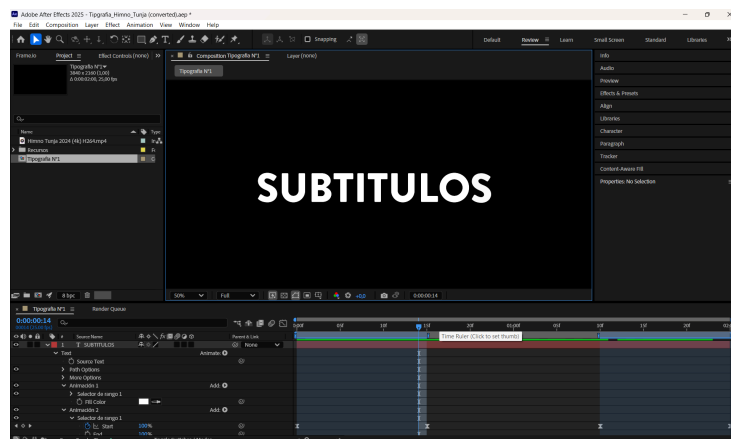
Adobe After Effects 2025 - Tipografia_Himno_Tunja (converted).aep *

File Edit Composition Layer Effect Animation View Window Help

Snapping

Default Review Learn Small Screen Standard Libraries

Frames.io Project Effect Controls (none)

Composition Tipografia N°1 Layer (none)

Tipografia N°1

Tipografia N°1
3840 x 2160 (1,00)
Δ 0:00:02:00, 25,00 fps

Name Type

Himno Tunja 2024 (4k) H264.mp4

Recursos

Tipografia N°1

SUBTITULOS

Info
Audio
Preview
Effects & Presets
Align
Libraries
Character
Paragraph
Tracker
Content-Aware Fill
Properties: No Selection

8 bpc

50% Full +0,0 0:00:00:14

Tipografia N°1 Render Queue

0:00:00:14
00014 (25.00 fps)

Source Name Parent & Link

1 T SUBTITULOS None

Text Animate:
Source Text
Path Options
More Options
Animación 1 Add:
Selector de rango 1
Fill Color
Animación 2 Add:
Selector de rango 1
Start 100%
End 100%

0:00f 05f 10f 15f 20f 01:00f 05f 10f 15f 20f 02:0

Time Ruler (Click to set thumb)